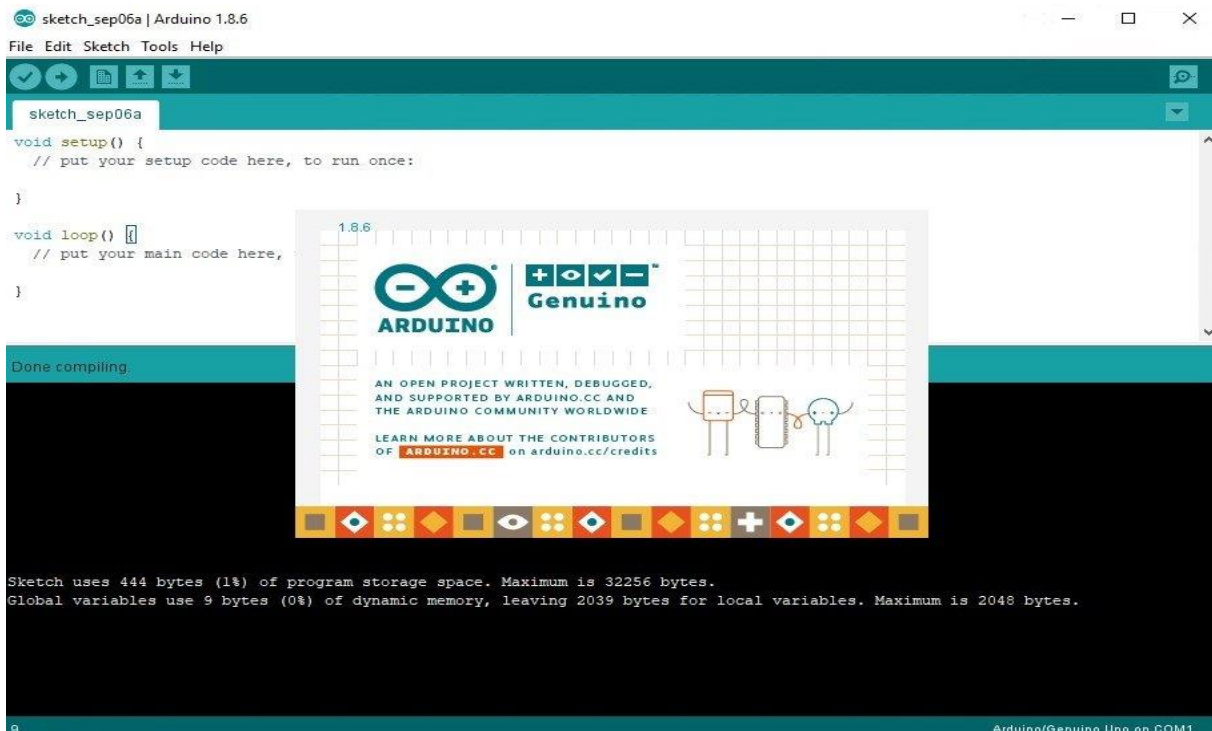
sketch_sep06a | Arduino 1.8.6

File Edit Sketch Tools Help

sketch_sep06a

void setup() {
  // put your setup code here, to run once:

}

void loop() {
  // put your main code here,

}

1.8.6

ARDUINO

Genuino

AN OPEN PROJECT WRITTEN, DEBUGGED, AND SUPPORTED BY ARDUINO.CC AND THE ARDUINO COMMUNITY WORLDWIDE

LEARN MORE ABOUT THE CONTRIBUTORS OF ARDUINO.CC on arduino.cc/credits

Done compiling.

Sketch uses 444 bytes (1%) of program storage space. Maximum is 32256 bytes.
Global variables use 9 bytes (0%) of dynamic memory, leaving 2039 bytes for local variables. Maximum is 2048 bytes.

9

Arduino/Genuino Uno on COM1